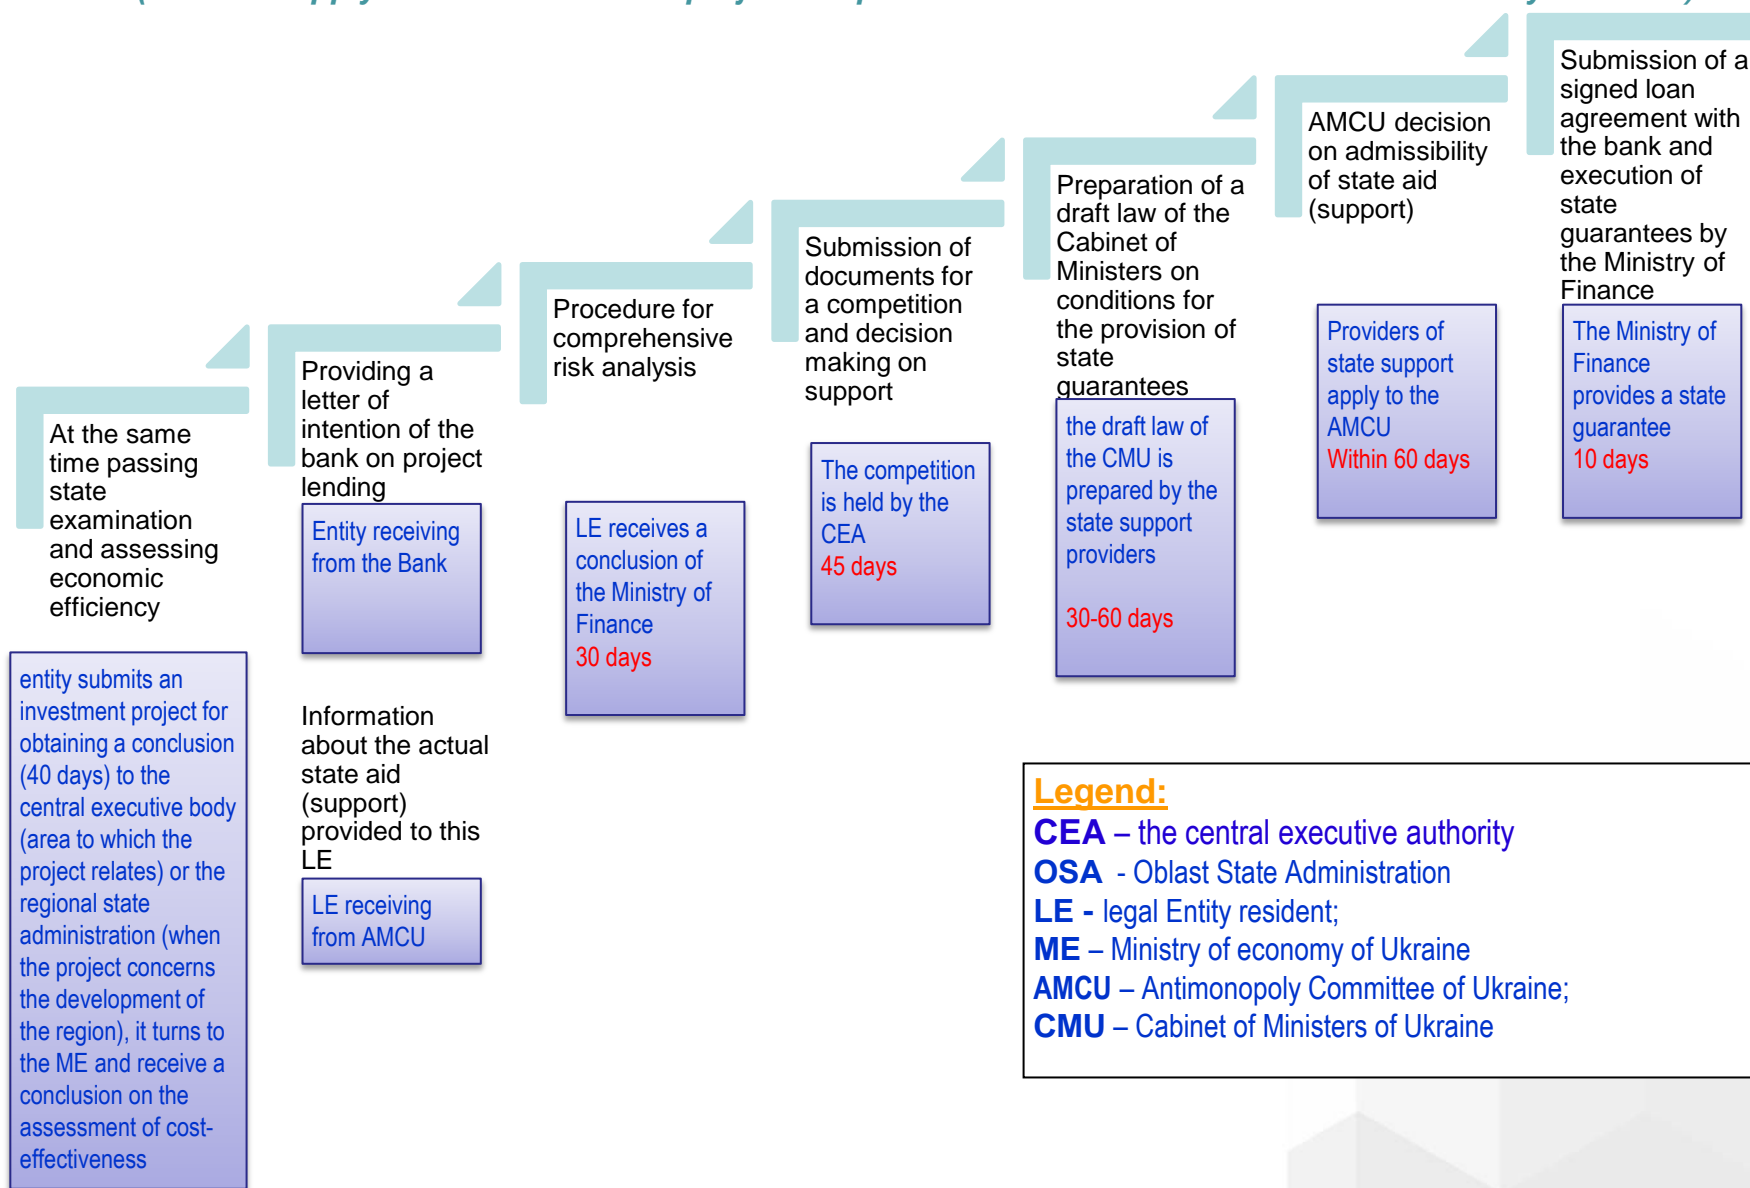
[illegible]

At the same time passing state examination and assessing economic efficiency

entity submits an investment project for obtaining a conclusion (40 days) to the central executive body (area to which the project relates) or the regional state administration (when the project concerns the development of the region), it turns to the ME and receive a conclusion on the assessment of cost-effectiveness

Providing a letter of intention of the bank on project lending

Entity receiving from the Bank

Information about the actual state aid (support) provided to this LE

LE receiving from AMCU

Procedure for comprehensive risk analysis

LE receives a conclusion of the Ministry of Finance
30 days

Submission of documents for a competition and decision making on support

The competition is held by the CEA
45 days

Preparation of a draft law of the Cabinet of Ministers on conditions for the provision of state guarantees

the draft law of the CMU is prepared by the state support providers

30-60 days

AMCU decision on admissibility of state aid (support)

Providers of state support apply to the AMCU
Within 60 days

Submission of a signed loan agreement with the bank and execution of state guarantees by the Ministry of Finance

The Ministry of Finance provides a state guarantee
10 days

Legend:
CEA – the central executive authority
OSA - Oblast State Administration
LE - legal Entity resident;
ME – Ministry of economy of Ukraine
AMCU – Antimonopoly Committee of Ukraine;
CMU – Cabinet of Ministers of Ukraine